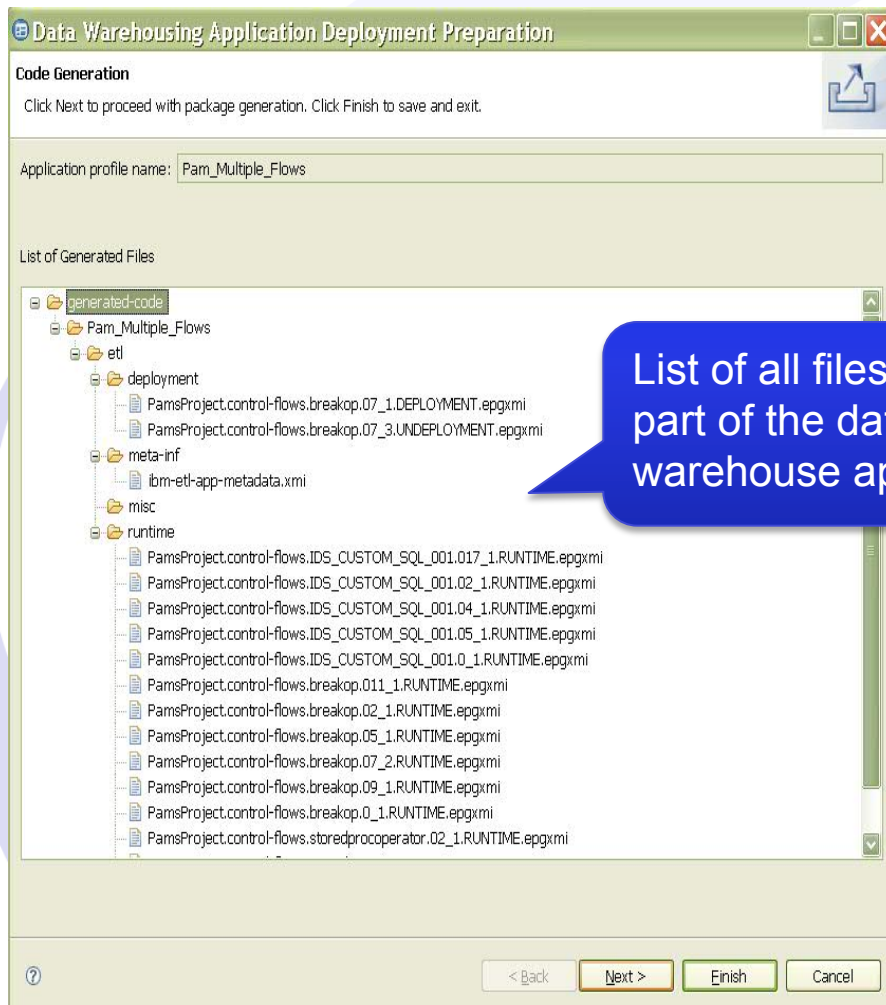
Data Warehousing Application Deployment Preparation

Code Generation

Click Next to proceed with package generation. Click Finish to save and exit.

Application profile name: Pam_Multiple_Flows

List of Generated Files

generated-code
Pam_Multiple_Flows
etl
deployment
PamsProject.control-flows.breakop.07_1.DEPLOYMENT.epgxmi
PamsProject.control-flows.breakop.07_3.UNDEPLOYMENT.epgxmi
meta-inf
ibm-etl-app-metadata.xmi
misc
runtime
PamsProject.control-flows.IDS_CUSTOM_SQL_001.017_1.RUNTIME.epgxmi
PamsProject.control-flows.IDS_CUSTOM_SQL_001.02_1.RUNTIME.epgxmi
PamsProject.control-flows.IDS_CUSTOM_SQL_001.04_1.RUNTIME.epgxmi
PamsProject.control-flows.IDS_CUSTOM_SQL_001.05_1.RUNTIME.epgxmi
PamsProject.control-flows.IDS_CUSTOM_SQL_001.0_1.RUNTIME.epgxmi
PamsProject.control-flows.breakop.011_1.RUNTIME.epgxmi
PamsProject.control-flows.breakop.02_1.RUNTIME.epgxmi
PamsProject.control-flows.breakop.05_1.RUNTIME.epgxmi
PamsProject.control-flows.breakop.07_2.RUNTIME.epgxmi
PamsProject.control-flows.breakop.09_1.RUNTIME.epgxmi
PamsProject.control-flows.breakop.0_1.RUNTIME.epgxmi
PamsProject.control-flows.storedprocoperator.02_1.RUNTIME.epgxmi

List of all files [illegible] part of the da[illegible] warehouse ap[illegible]

< Back Next > Finish Cancel